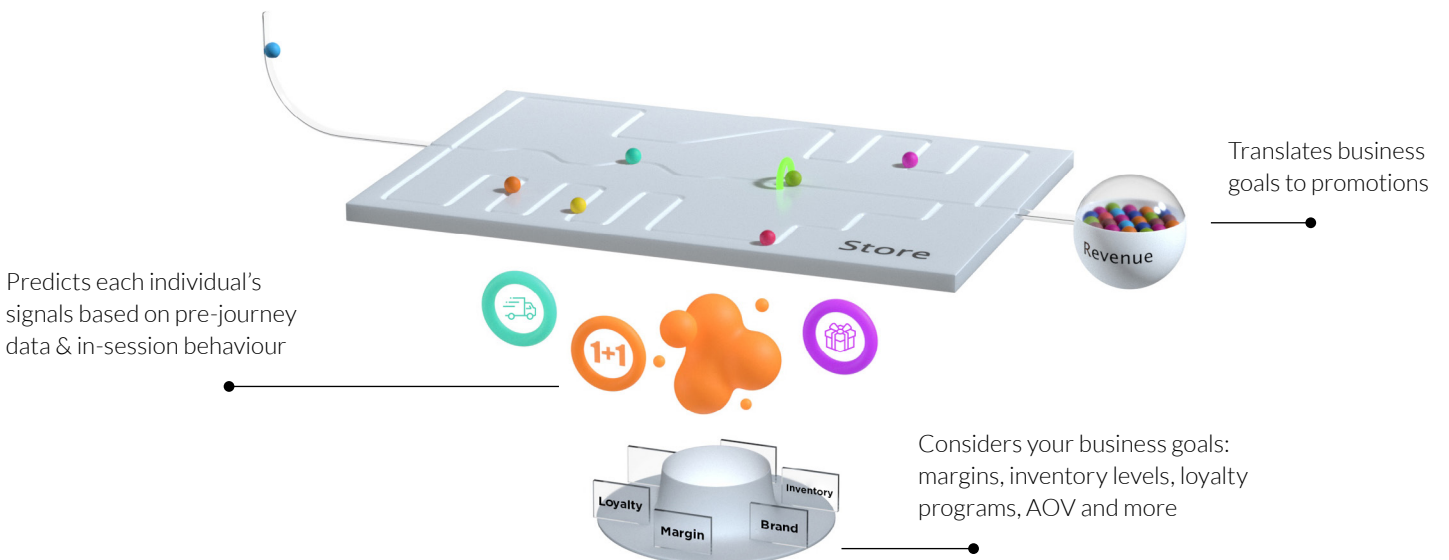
Translates business goals to promotions

Store

Revenue

Predicts each individual's signals based on pre-journey data & in-session behaviour

1+1

Considers your business goals: margins, inventory levels, loyalty programs, AOV and more

Loyalty

Margin

Brand

Inventory